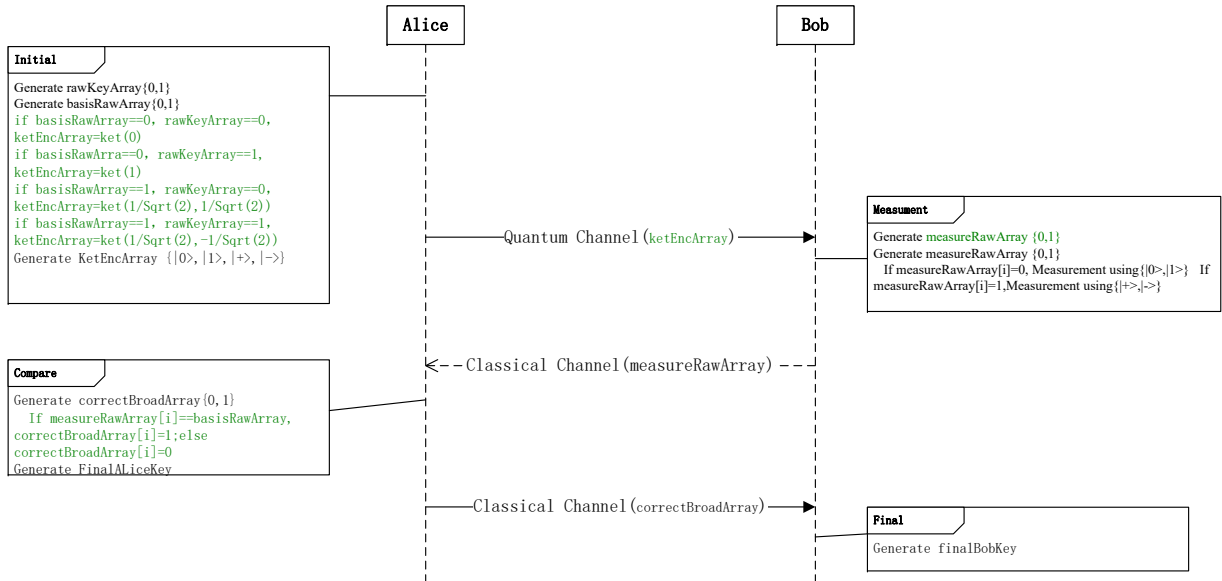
Alice

Bob

Initial

Generate rawKeyArray{0,1}
Generate basisRawArray{0,1}
if basisRawArray==0, rawKeyArray==0, ketEncArray=ket(0)
if basisRawArra==0, rawKeyArray==1, ketEncArray=ket(1)
if basisRawArray==1, rawKeyArray==0, ketEncArray=ket(1/Sqrt(2),1/Sqrt(2))
if basisRawArray==1, rawKeyArray==1, ketEncArray=ket(1/Sqrt(2),-1/Sqrt(2))
Generate KetEncArray {|0>,|1>,|+>,|->}

Quantum Channel(ketEncArray)

Measument

Generate measureRawArray {0,1}
Generate measureRawArray {0,1}
If measureRawArray[i]=0, Measurement using{|0>,|1>} If measureRawArray[i]=1,Measurement using{|+>,|->}

Classical Channel(measureRawArray)

Compare

Generate correctBroadArray{0,1}
If measureRawArray[i]==basisRawArray, correctBroadArray[i]=1;else correctBroadArray[i]=0
Generate FinalALiceKey

Classical Channel(correctBroadArray)

Final

Generate finalBobKey